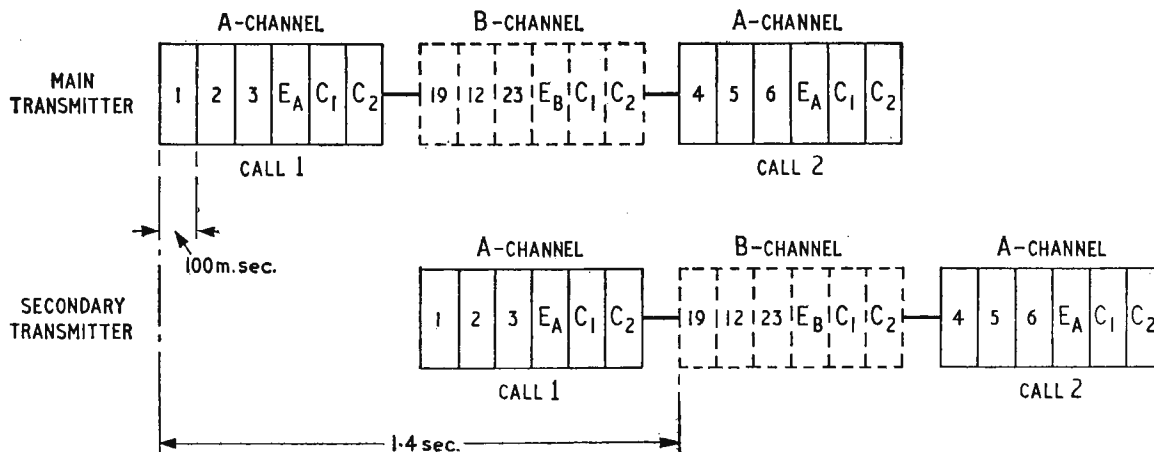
A-CHANNEL

B-CHANNEL

A-CHANNEL

MAIN TRANSMITTER

1 2 3 $E_A$ $C_1$ $C_2$

19 12 23 $E_B$ $C_1$ $C_2$

4 5 6 $E_A$ $C_1$ $C_2$

CALL 1

CALL 2

100m.sec.

A-CHANNEL

B-CHANNEL

A-CHANNEL

SECONDARY TRANSMITTER

1 2 3 $E_A$ $C_1$ $C_2$

19 12 23 $E_B$ $C_1$ $C_2$

4 5 6 $E_A$ $C_1$ $C_2$

CALL 1

CALL 2

1·4 sec.